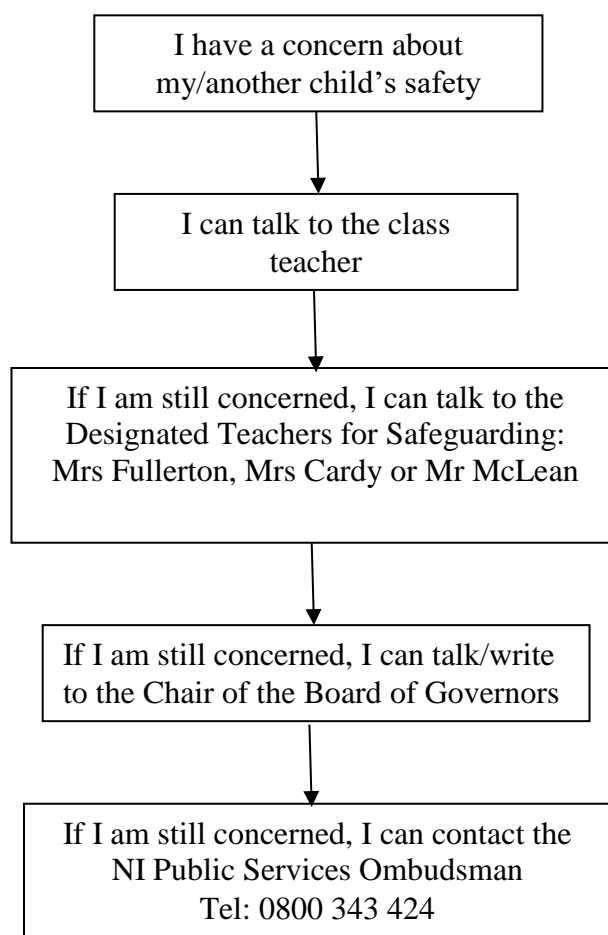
I have a concern about my/another child’s safety

I can talk to the class teacher

If I am still concerned, I can talk to the Designated Teachers for Safeguarding: Mrs Fullerton, Mrs Cardy or Mr McLean

If I am still concerned, I can talk/write to the Chair of the Board of Governors

If I am still concerned, I can contact the NI Public Services Ombudsman
Tel: 0800 343 424